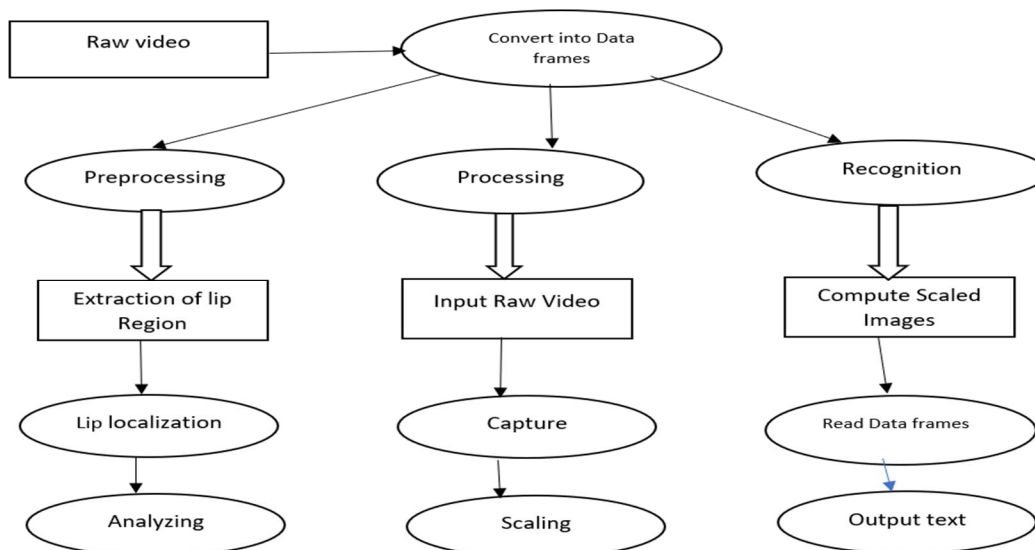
Raw video

Convert into Data frames

Preprocessing

Processing

Recognition

Extraction of lip Region

Input Raw Video

Compute Scaled Images

Lip localization

Capture

Read Data frames

Analyzing

Scaling

Output text